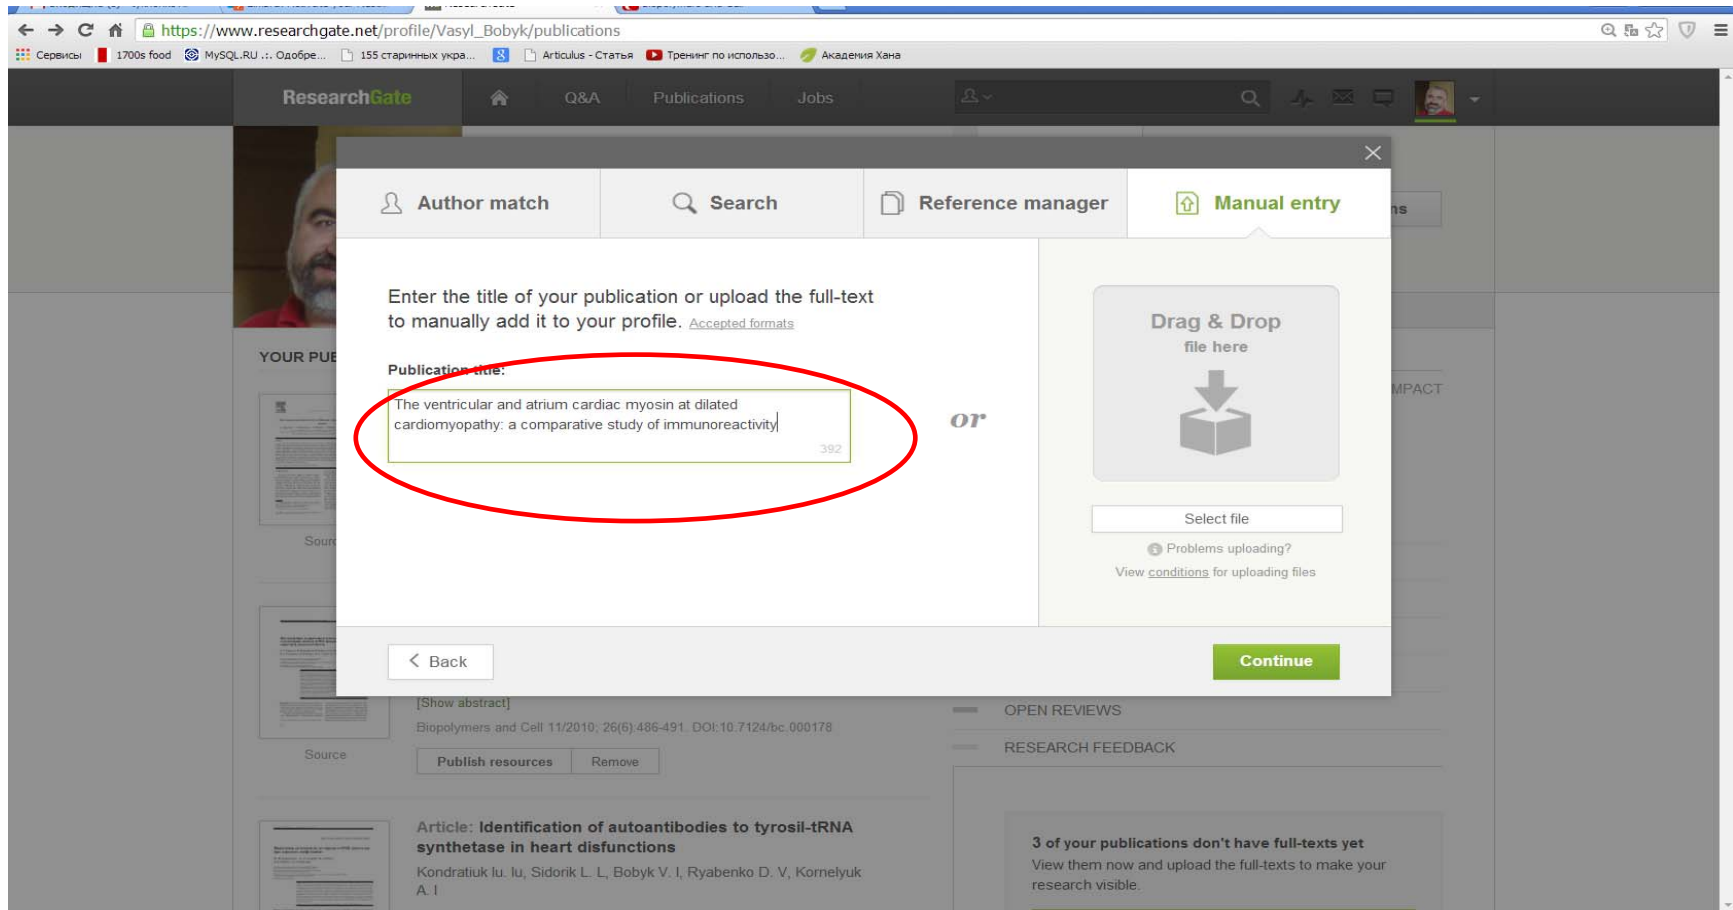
https://www.researchgate.net/profile/Vasyl_Bobyk/publications

Сервисы 1700s food MySQL.RU .:. Одобре... 155 старинных укра... Articulus - Статья Тренинг по использо... Академия Хана

ResearchGate Q&A Publications Jobs

Author match Search Reference manager Manual entry

Enter the title of your publication or upload the full-text to manually add it to your profile. Accepted formats

Publication title:

The ventricular and atrium cardiac myosin at dilated cardiomyopathy: a comparative study of immunoreactivity

392

or

Drag & Drop
file here

Select file

Problems uploading?

View conditions for uploading files

Back

Continue

YOUR PUE

Sour

ns

MPACT

[Show abstract]

Biopolymers and Cell 11/2010; 26(6):486-491. DOI:10.7124/bc.000178

Source

Publish resources Remove

OPEN REVIEWS

RESEARCH FEEDBACK

Article: Identification of autoantibodies to tyrosil-tRNA synthetase in heart disfunctions

Kondratiuk Iu. Iu, Sidorik L. L, Bobyk V. I, Ryabenko D. V, Kornelyuk A. I

3 of your publications don't have full-texts yet

View them now and upload the full-texts to make your research visible.